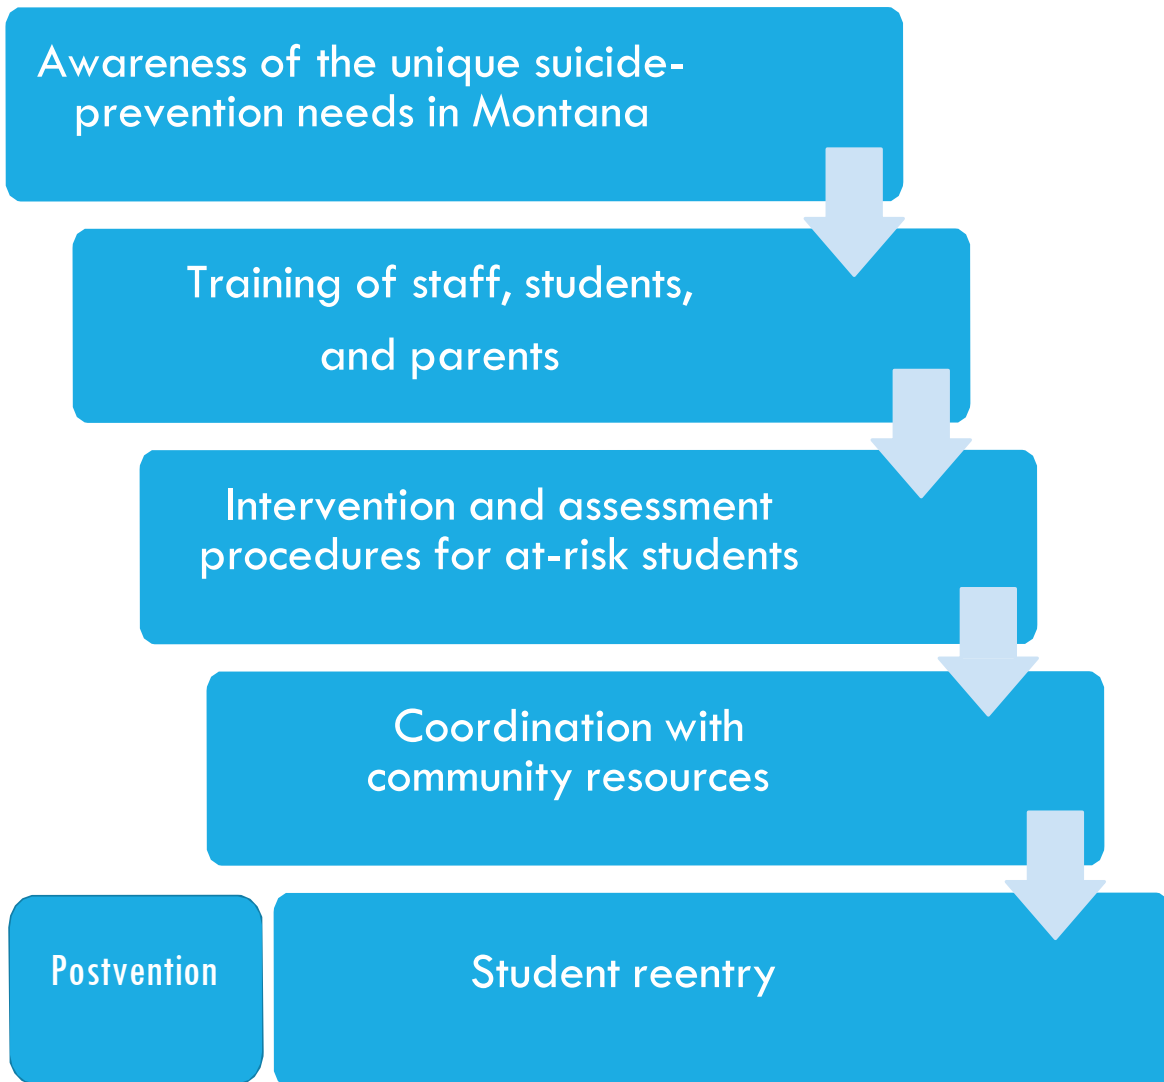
Awareness of the unique suicide-prevention needs in Montana

Training of staff, students, and parents

Intervention and assessment procedures for at-risk students

Coordination with community resources

Postvention

Student reentry